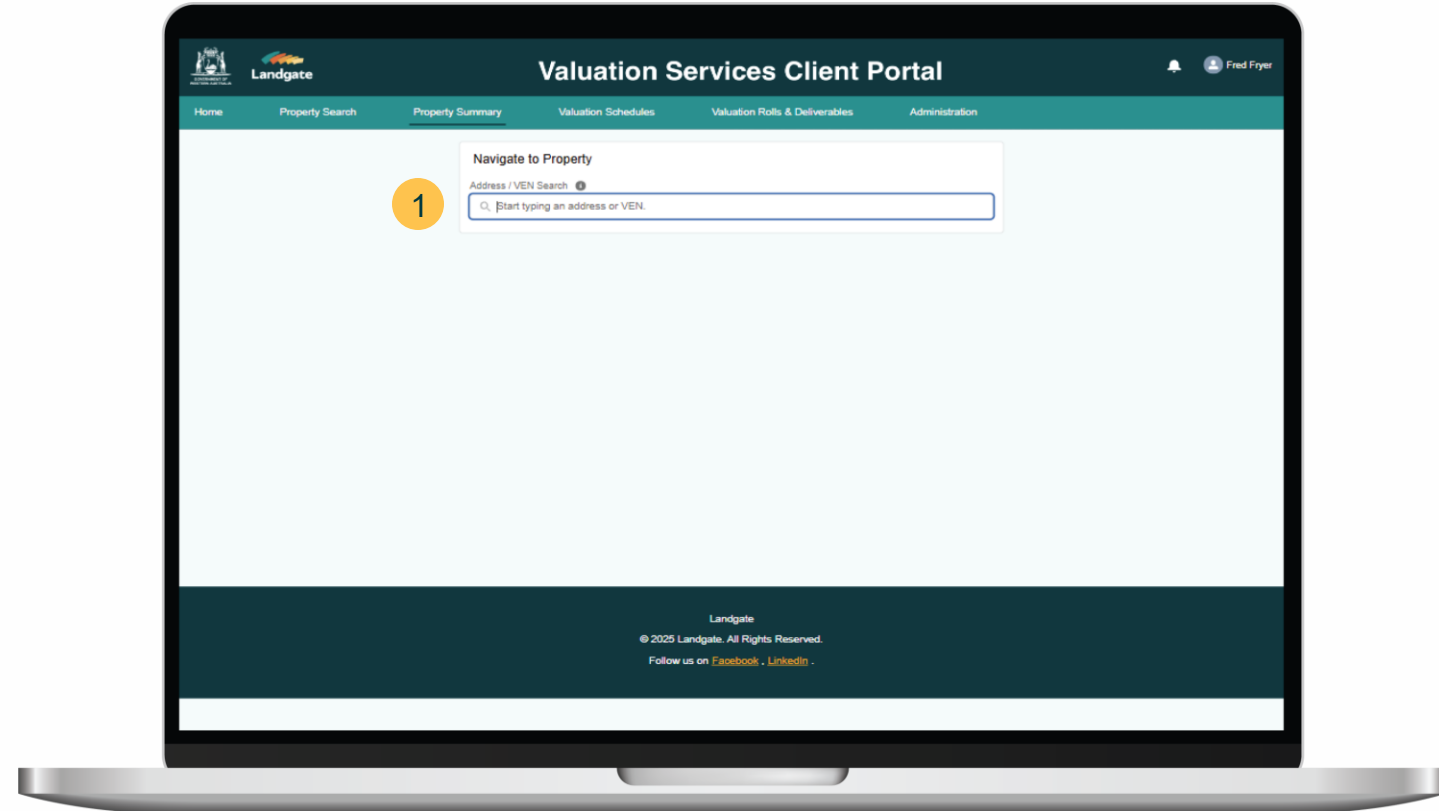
GOVERNMENT OF WESTERN AUSTRALIA

Landgate

Valuation Services Client Portal

Fred Fryer

Home Property Search Property Summary Valuation Schedules Valuation Rolls & Deliverables Administration

Navigate to Property

Address / VEN Search

1

Start typing an address or VEN.

Landgate

© 2025 Landgate. All Rights Reserved.

Follow us on Facebook , LinkedIn .